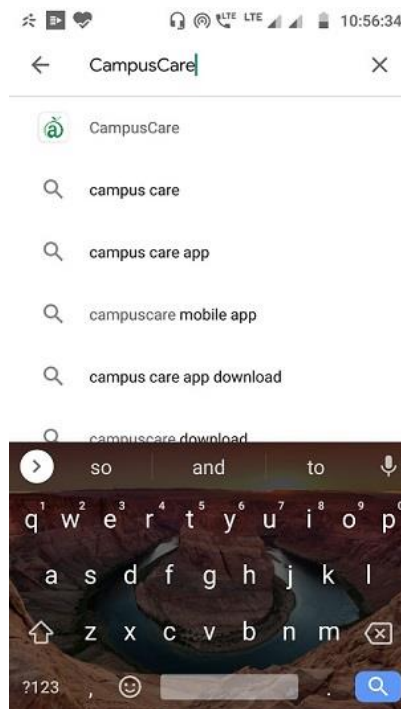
LTE LTE 10:56:34

CampusCare

CampusCare

campus care

campus care app

campuscare mobile app

campus care app download

campuscare download

so and to

q 1 w 2 e 3 r 4 t 5 y 6 u 7 i 8 o 9 p 0

a s d f g h j k l

z x c v b n m

?123 ,  .